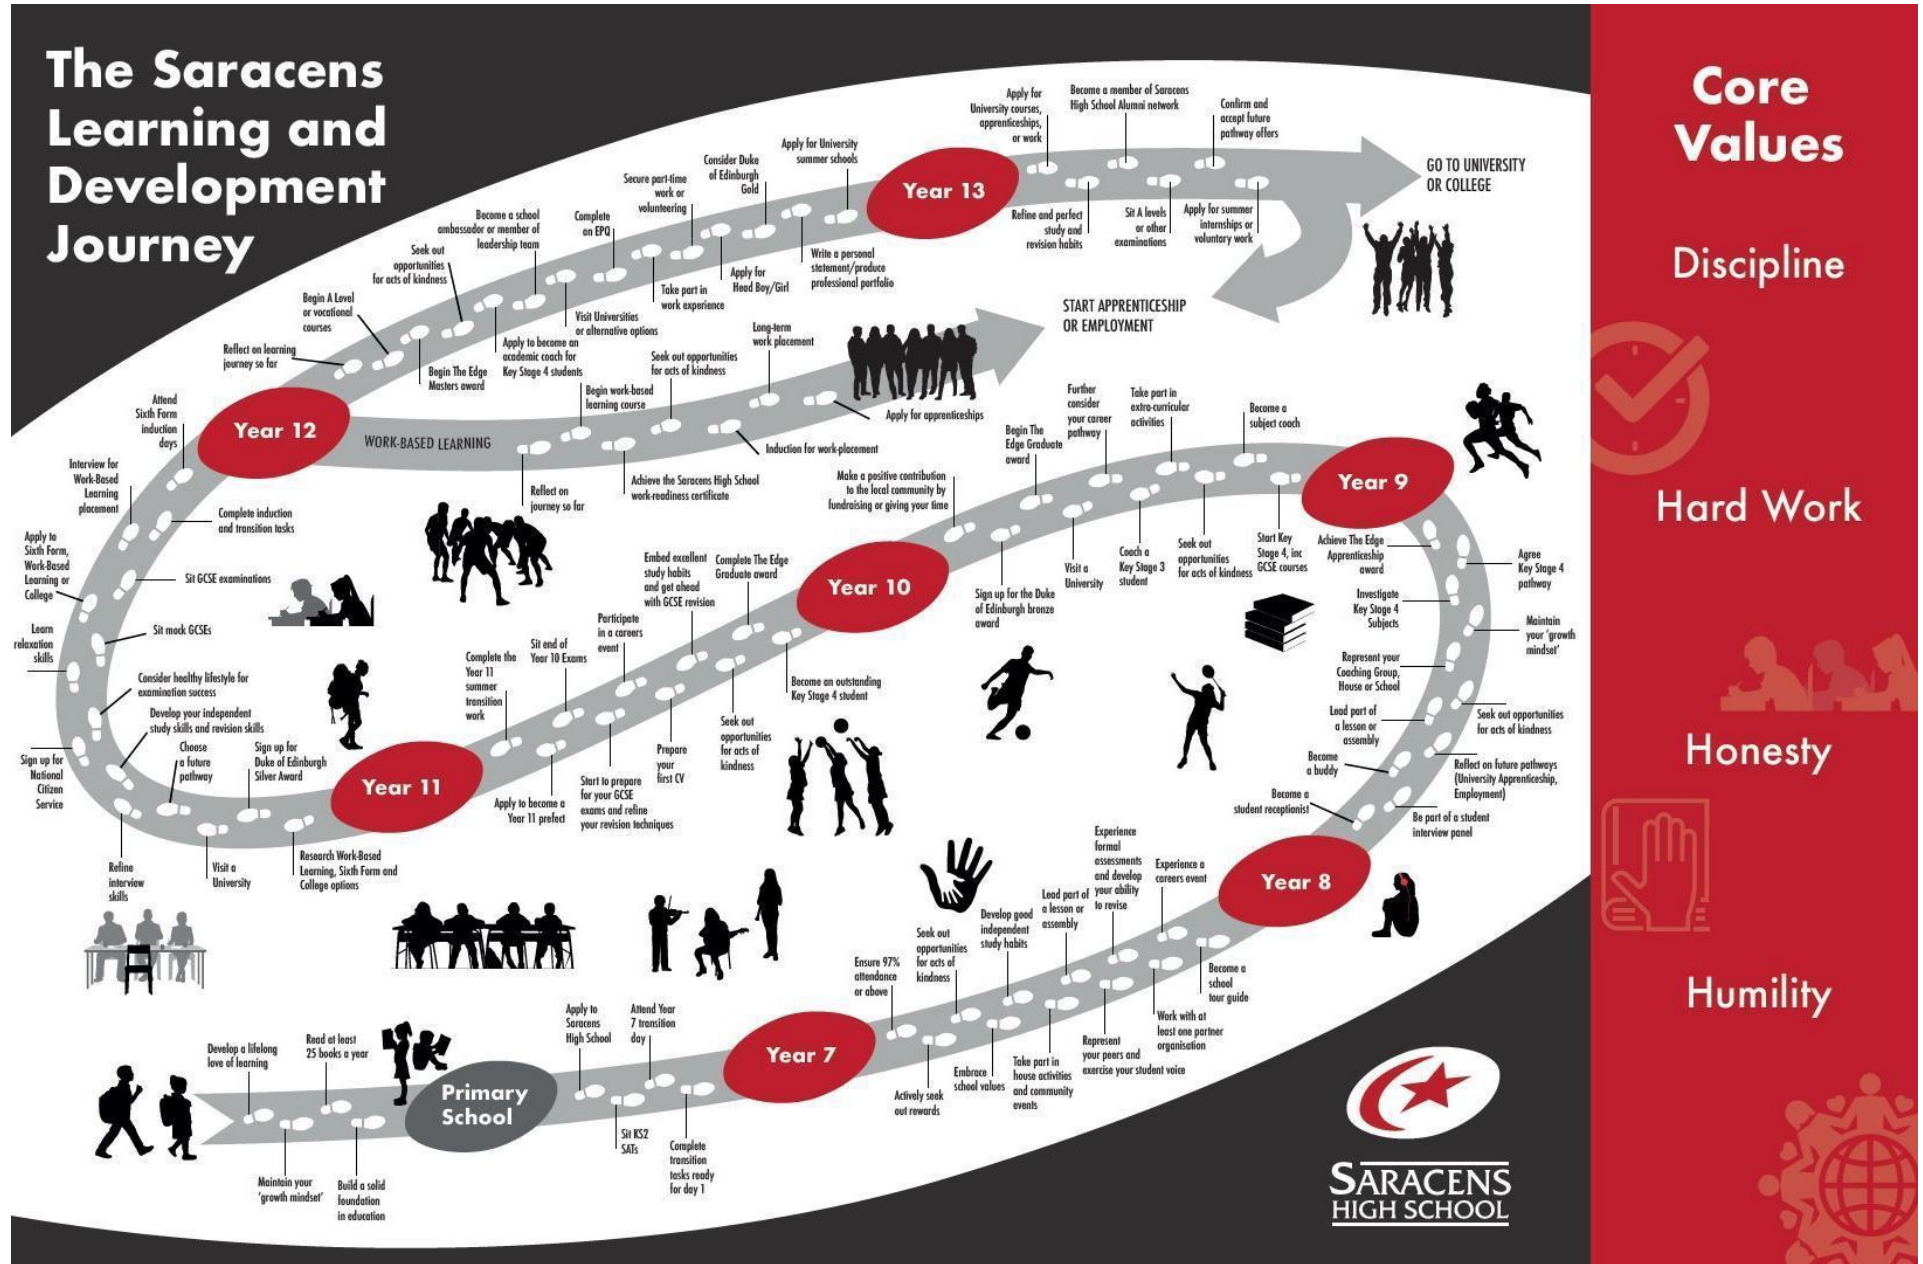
The Saracens Learning and Development Journey

Primary School

Develop a lifelong love of learning

Read at least 25 books a year

Maintain your 'growth mindset'

Build a solid foundation in education

Sit KS2 SATs

Apply to Saracens High School

Attend Year 7 transition day

Complete transition tasks ready for day 1

Year 7

Ensure 97% attendance or above

Actively seek out rewards

Seek out opportunities for acts of kindness

Embrace school values

Develop good independent study habits

Take part in house activities and community events

Lead part of a lesson or assembly

Represent your peers and exercise your student voice

Experience formal assessments and develop your ability to revise

Work with at least one partner organisation

Experience a careers event

Become a school tour guide

Year 8

Become a student receptionist

Be part of a student interview panel

Become a buddy

Reflect on future pathways (University, Apprenticeship, Employment)

Lead part of a lesson or assembly

Seek out opportunities for acts of kindness

Represent your Coaching Group, House or School

Maintain your 'growth mindset'

Investigate Key Stage 4 Subjects

Agree Key Stage 4 pathway

Achieve The Edge Apprenticeship award

Year 9

Start Key Stage 4, inc GCSE courses

Seek out opportunities for acts of kindness

Coach a Key Stage 3 student

Visit a University

Become a subject coach

Take part in extra-curricular activities

Further consider your career pathway

Begin The Edge Graduate award

Make a positive contribution to the local community by fundraising or giving your time

Sign up for the Duke of Edinburgh bronze award

Year 10

Become an outstanding Key Stage 4 student

Complete The Edge Graduate award

Embed excellent study habits and get ahead with GCSE revision

Participate in a careers event

Sit end of Year 10 Exams

Seek out opportunities for acts of kindness

Prepare your first CV

Start to prepare for your GCSE exams and refine your revision techniques

Complete the Year 11 summer transition work

Apply to become a Year 11 prefect

Year 11

Research Work-Based Learning, Sixth Form and College options

Visit a University

Sign up for Duke of Edinburgh Silver Award

Choose a future pathway

Refine interview skills

Develop your independent study skills and revision skills

Sign up for National Citizen Service

Consider healthy lifestyle for examination success

Learn relaxation skills

Sit mock GCSEs

Sit GCSE examinations

Apply to Sixth Form, Work-Based Learning or College

Complete induction and transition tasks

Interview for Work-Based Learning placement

Attend Sixth Form induction days

Year 12

WORK-BASED LEARNING

Reflect on journey so far

Achieve the Saracens High School work-readiness certificate

Begin work-based learning course

Induction for work-placement

Seek out opportunities for acts of kindness

Long-term work placement

Apply for apprenticeships

START APPRENTICESHIP OR EMPLOYMENT

Reflect on learning journey so far

Begin A Level or vocational courses

Begin The Edge Masters award

Seek out opportunities for acts of kindness

Apply to become an academic coach for Key Stage 4 students

Become a school ambassador or member of leadership team

Visit Universities or alternative options

Complete an EPQ

Take part in work experience

Secure part-time work or volunteering

Apply for Head Boy/Girl

Consider Duke of Edinburgh Gold

Write a personal statement/produce professional portfolio

Apply for University summer schools

Year 13

Refine and perfect study and revision habits

Apply for University courses, apprenticeships, or work

Sit A levels or other examinations

Become a member of Saracens High School Alumni network

Apply for summer internships or voluntary work

Confirm and accept future pathway offers

GO TO UNIVERSITY OR COLLEGE

SARACENS HIGH SCHOOL

Core Values

Discipline

Hard Work

Honesty

Humility